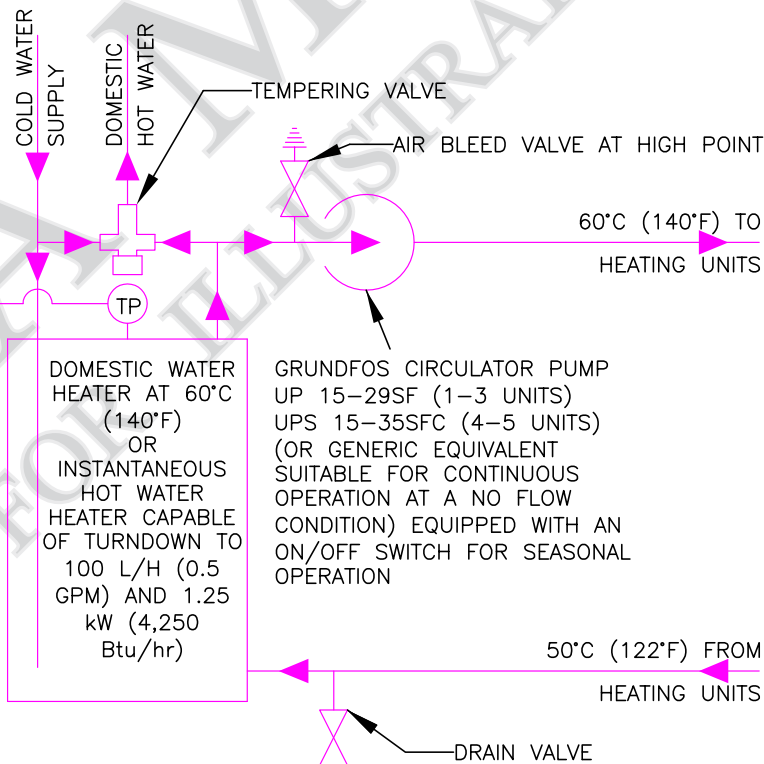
COLD WATER SUPPLY

DOMESTIC HOT WATER

TEMPERING VALVE

AIR BLEED VALVE AT HIGH POINT

60°C (140°F) TO HEATING UNITS

TP

DOMESTIC WATER HEATER AT 60°C (140°F) OR INSTANTANEOUS HOT WATER HEATER CAPABLE OF TURNDOWN TO 100 L/H (0.5 GPM) AND 1.25 kW (4,250 Btu/hr)

GRUNDFOS CIRCULATOR PUMP UP 15–29SF (1–3 UNITS) UPS 15–35SFC (4–5 UNITS) (OR GENERIC EQUIVALENT SUITABLE FOR CONTINUOUS OPERATION AT A NO FLOW CONDITION) EQUIPPED WITH AN ON/OFF SWITCH FOR SEASONAL OPERATION

50°C (122°F) FROM HEATING UNITS

DRAIN VALVE